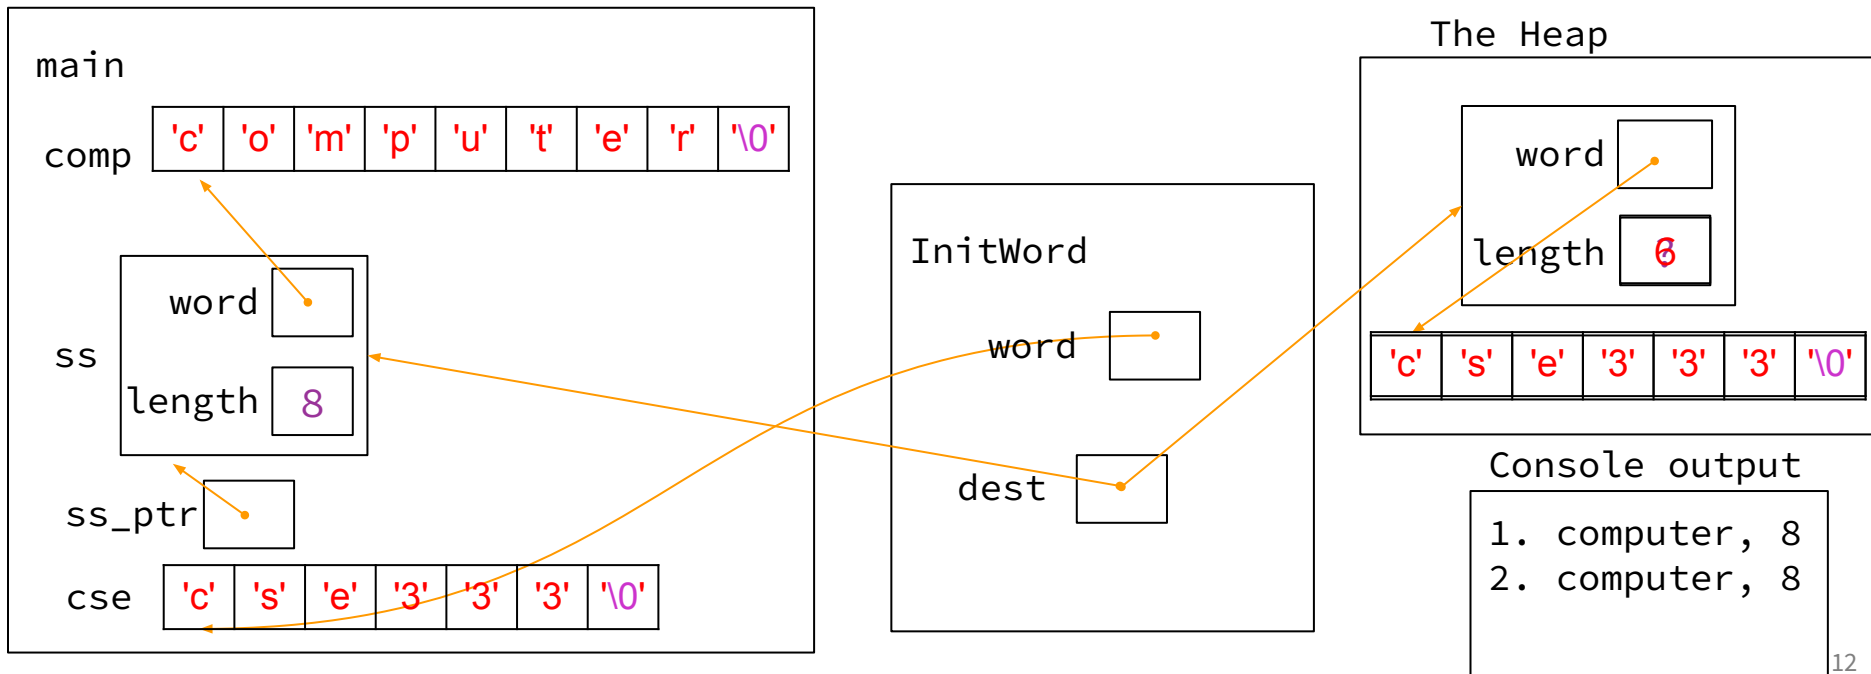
main

comp

| 'c' | 'o' | 'm' | 'p' | 'u' | 't' | 'e' | 'r' | '\0' |
|---|---|---|---|---|---|---|---|---|

ss

word

length 8

ss_ptr

cse

| 'c' | 's' | 'e' | '3' | '3' | '3' | '\0' |
|---|---|---|---|---|---|---|

InitWord

word

dest

The Heap

word

length 6

| 'c' | 's' | 'e' | '3' | '3' | '3' | '\0' |
|---|---|---|---|---|---|---|

Console output

1. computer, 8
2. computer, 8

12